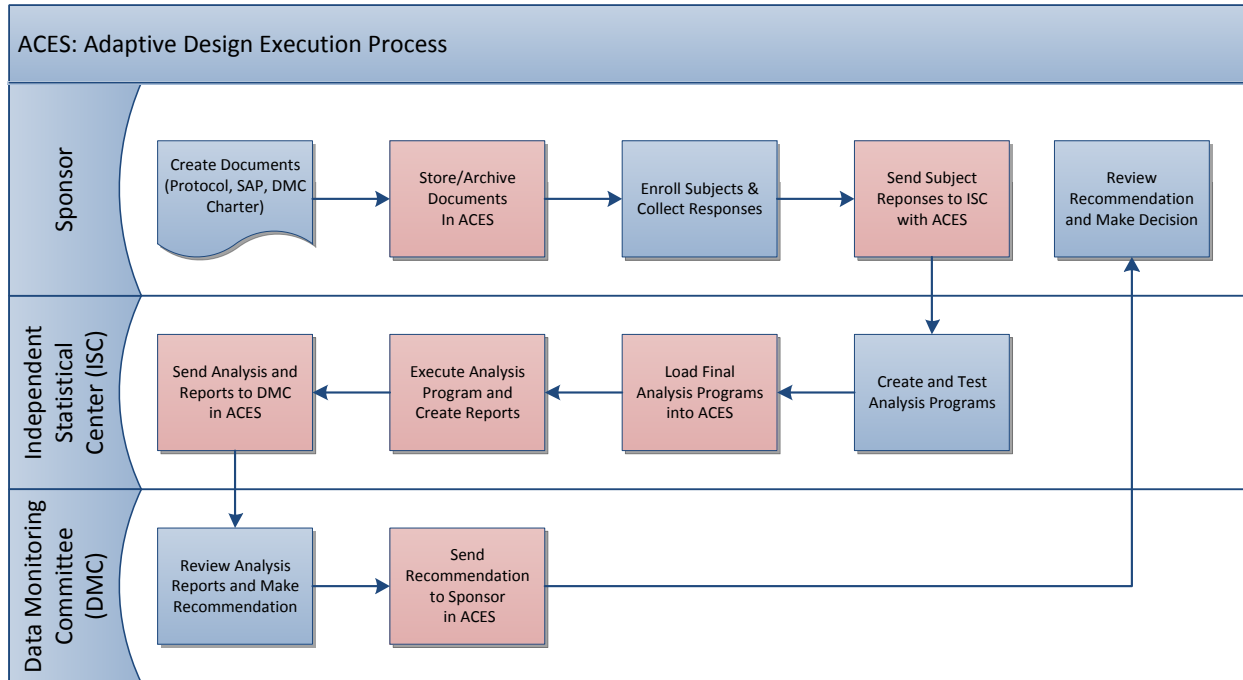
ACES: Adaptive Design Execution Process

Sponsor

Create Documents (Protocol, SAP, DMC Charter)

Store/Archive Documents In ACES

Enroll Subjects & Collect Responses

Send Subject Reponses to ISC with ACES

Review Recommendation and Make Decision

Independent Statistical Center (ISC)

Send Analysis and Reports to DMC in ACES

Execute Analysis Program and Create Reports

Load Final Analysis Programs into ACES

Create and Test Analysis Programs

Data Monitoring Committee (DMC)

Review Analysis Reports and Make Recommendation

Send Recommendation to Sponsor in ACES